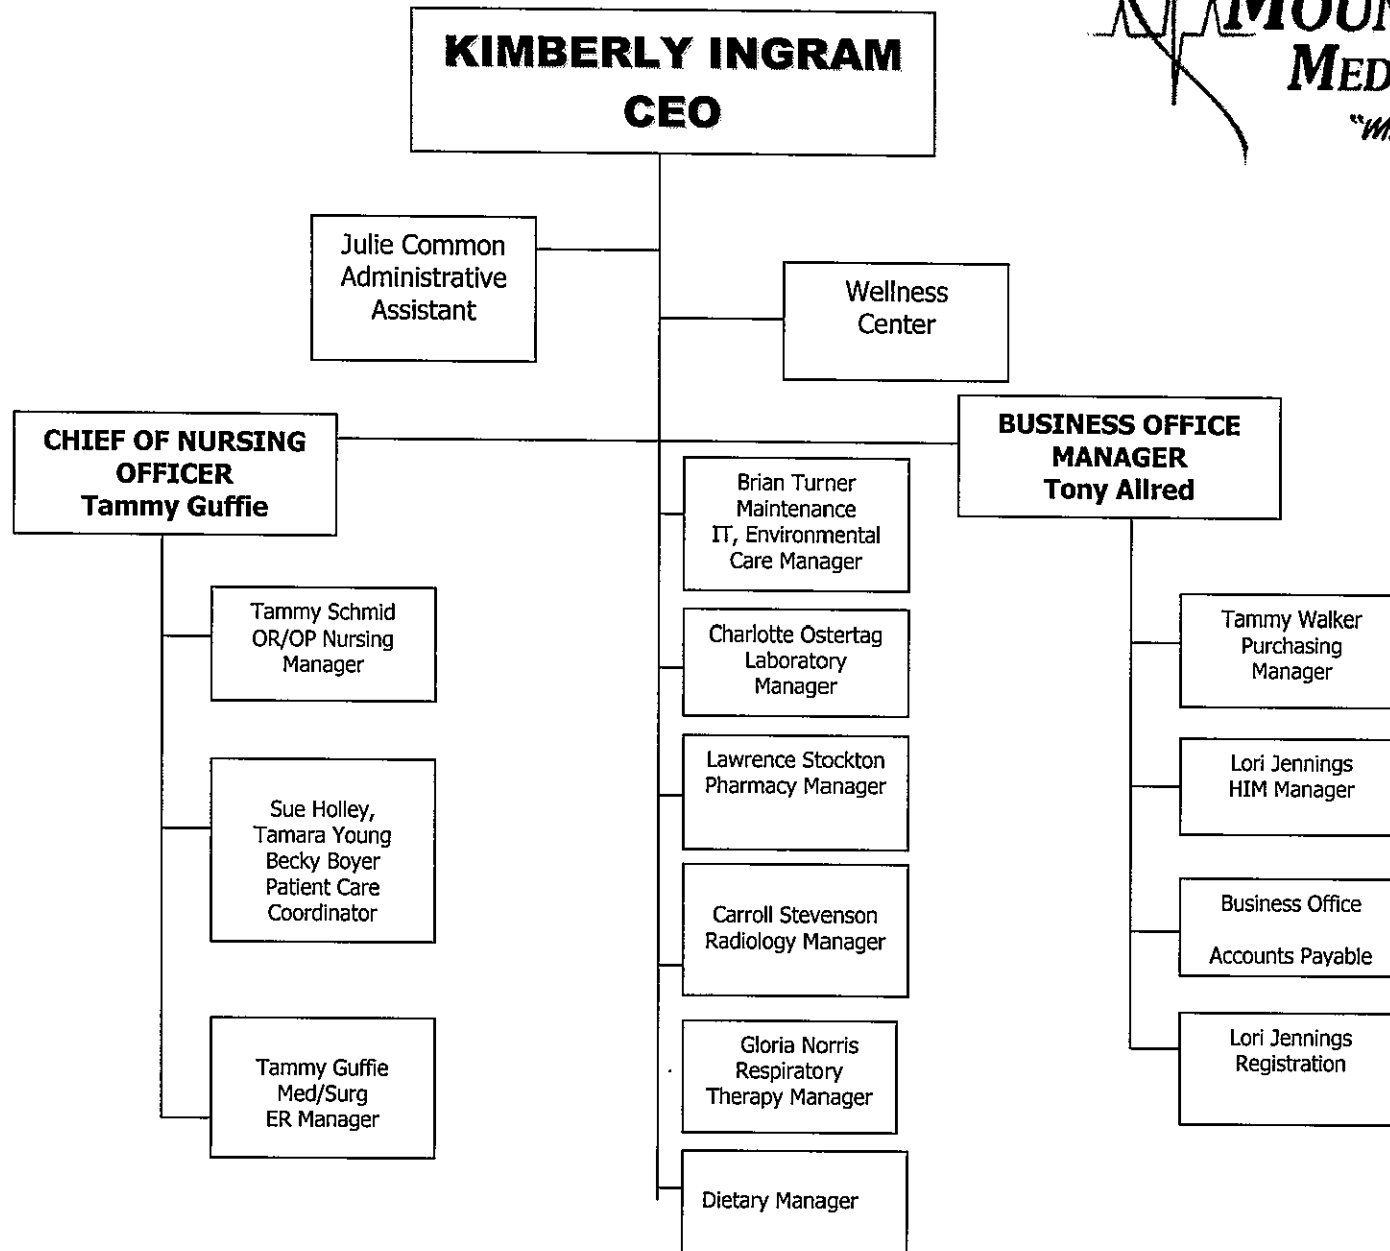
MOUN
MED
"M

KIMBERLY INGRAM
CEO

Julie Common
Administrative
Assistant

Wellness
Center

CHIEF OF NURSING
OFFICER
Tammy Guffie

BUSINESS OFFICE
MANAGER
Tony Allred

Tammy Schmid
OR/OP Nursing
Manager

Sue Holley,
Tamara Young
Becky Boyer
Patient Care
Coordinator

Tammy Guffie
Med/Surg
ER Manager

Brian Turner
Maintenance
IT, Environmental
Care Manager

Charlotte Ostertag
Laboratory
Manager

Lawrence Stockton
Pharmacy Manager

Carroll Stevenson
Radiology Manager

Gloria Norris
Respiratory
Therapy Manager

Dietary Manager

Tammy Walker
Purchasing
Manager

Lori Jennings
HIM Manager

Business Office

Accounts Payable

Lori Jennings
Registration